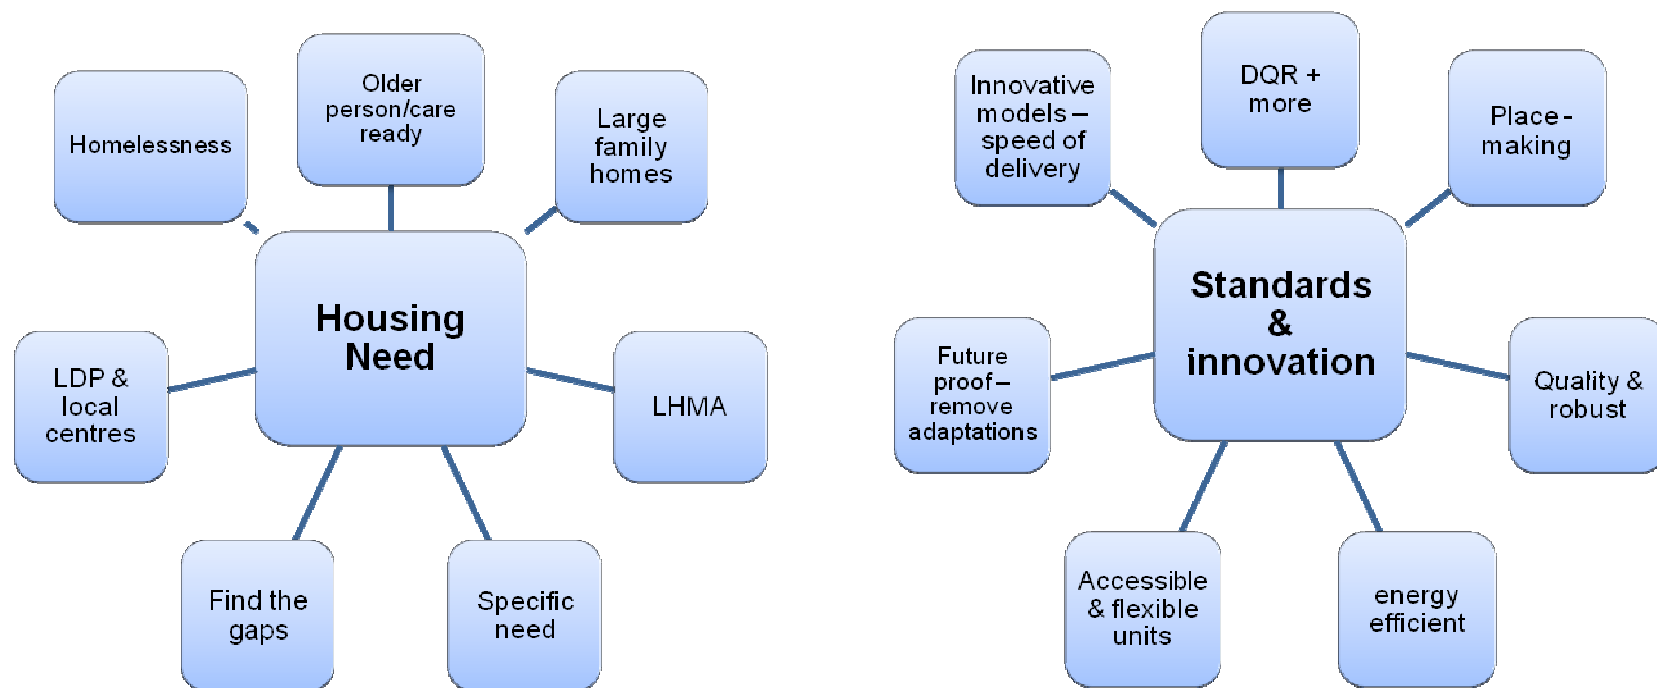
Homelessness

Older person/care ready

Large family homes

Housing Need

LDP & local centres

LHMA

Find the gaps

Specific need

Innovative models – speed of delivery

DQR + more

Place-making

Standards & innovation

Future proof – remove adaptations

Quality & robust

Accessible & flexible units

energy efficient